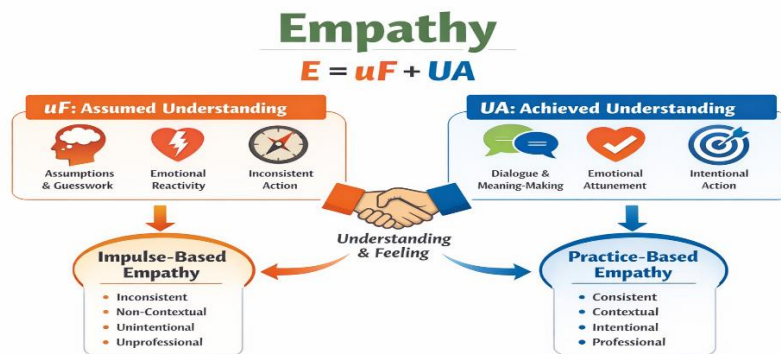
Empathy

$E = uF + UA$

uF: Assumed Understanding

Assumptions & Guesswork

Emotional Reactivity

Inconsistent Action

UA: Achieved Understanding

Dialogue & Meaning-Making

Emotional Attunement

Intentional Action

Understanding & Feeling

Impulse-Based Empathy

- Inconsistent
- Non-Contextual
- Unintentional
- Unprofessional

Practice-Based Empathy

- Consistent
- Contextual
- Intentional
- Professional